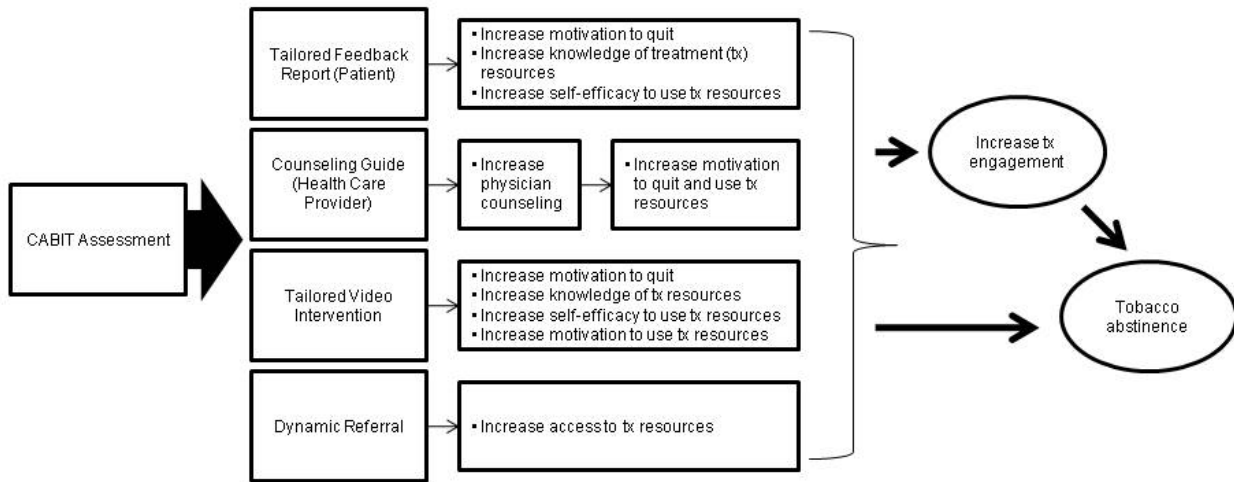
CABIT Assessment

Tailored Feedback Report (Patient)

▪ Increase motivation to quit
▪ Increase knowledge of treatment (tx) resources
▪ Increase self-efficacy to use tx resources

Counseling Guide (Health Care Provider)

▪ Increase physician counseling

▪ Increase motivation to quit and use tx resources

Tailored Video Intervention

▪ Increase motivation to quit
▪ Increase knowledge of tx resources
▪ Increase self-efficacy to use tx resources
▪ Increase motivation to use tx resources

Dynamic Referral

▪ Increase access to tx resources

Increase tx engagement

Tobacco abstinence